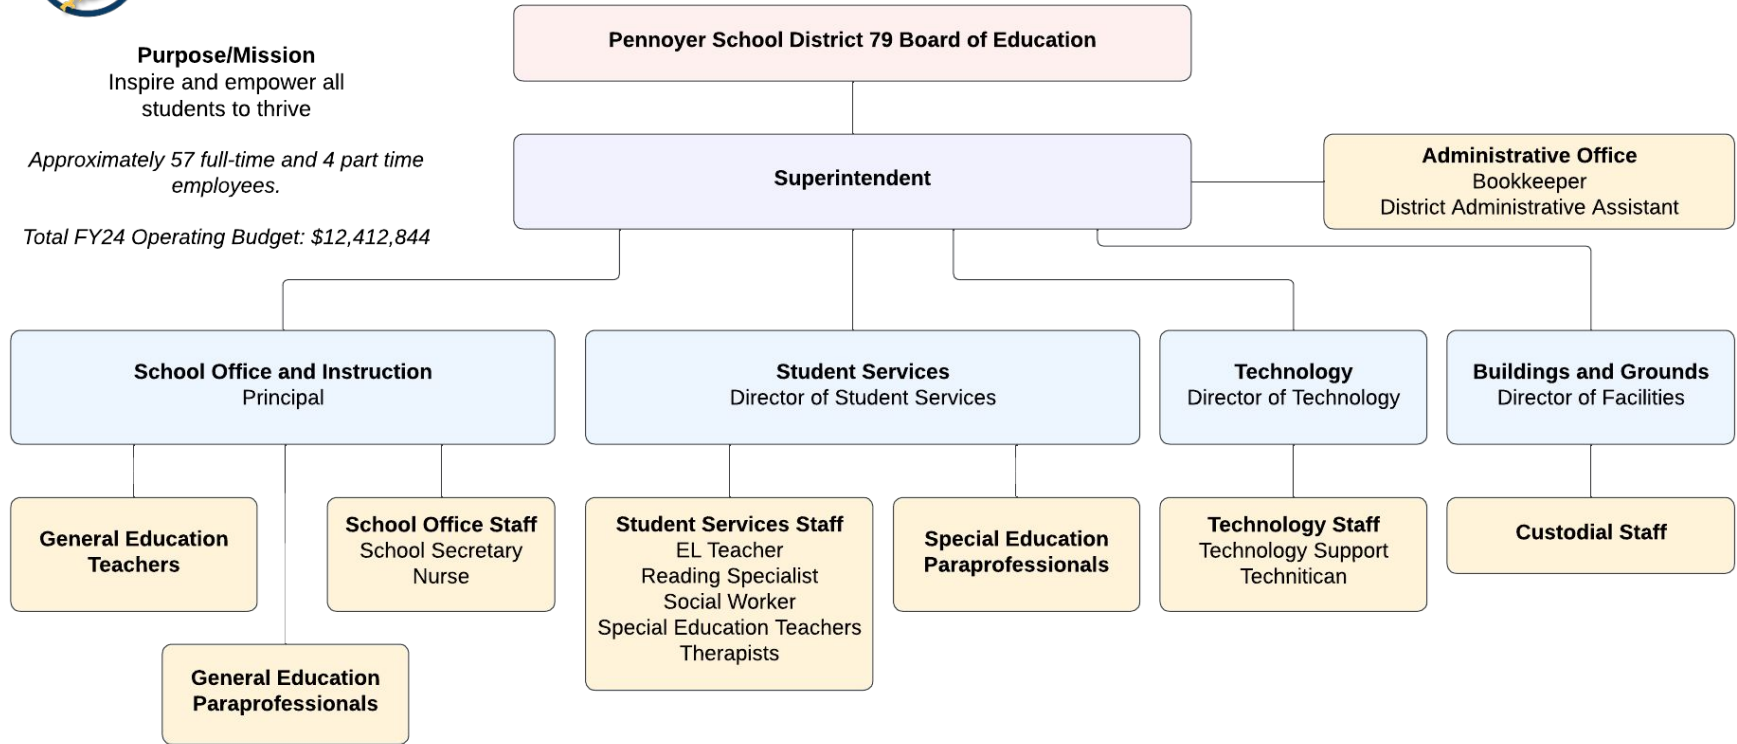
Purpose/Mission
Inspire and empower all students to thrive

Approximately 57 full-time and 4 part time employees.

Total FY24 Operating Budget: $12,412,844

Pennoyer School District 79 Board of Education

Superintendent

Administrative Office
Bookkeeper
District Administrative Assistant

School Office and Instruction
Principal

Student Services
Director of Student Services

Technology
Director of Technology

Buildings and Grounds
Director of Facilities

General Education Teachers

School Office Staff
School Secretary
Nurse

Student Services Staff
EL Teacher
Reading Specialist
Social Worker
Special Education Teachers
Therapists

Special Education Paraprofessionals

Technology Staff
Technology Support Technican

Custodial Staff

General Education Paraprofessionals